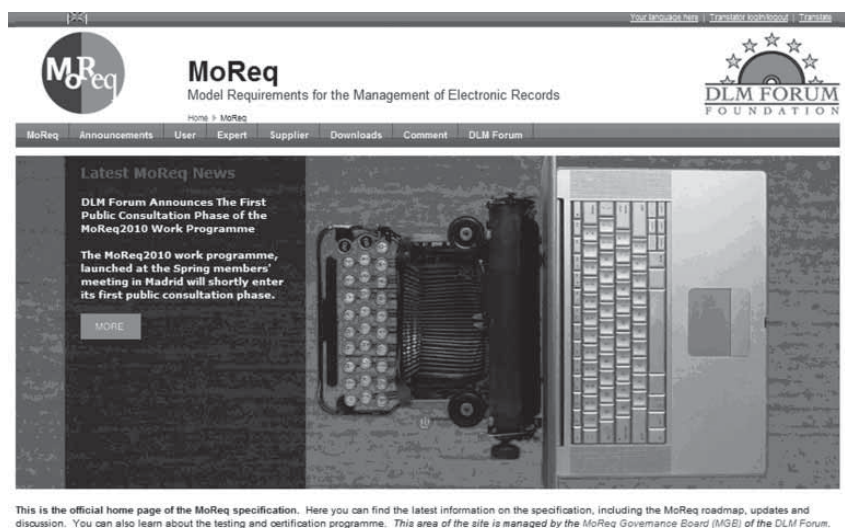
Your language here | Translator login/logout | Translate

MoReq

MoReq
Model Requirements for the Management of Electronic Records

Home › MoReq

DLM FORUM FOUNDATION

MoReq Announcements User Expert Supplier Downloads Comment DLM Forum

Latest MoReq News

DLM Forum Announces The First Public Consultation Phase of the MoReq2010 Work Programme

The MoReq2010 work programme, launched at the Spring members' meeting in Madrid will shortly enter its first public consultation phase.

MORE

This is the official home page of the MoReq specification. Here you can find the latest information on the specification, including the MoReq roadmap, updates and discussion. You can also learn about the testing and certification programme. This area of the site is managed by the MoReq Governance Board (MGB) of the DLM Forum.